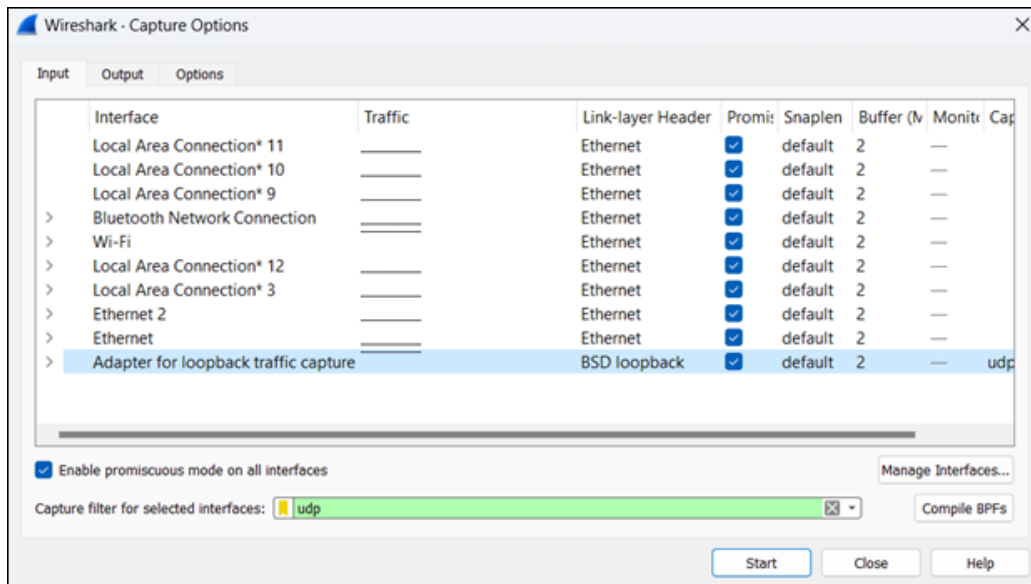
Wireshark · Capture Options

Input | Output | Options

| | Interface | Traffic | Link-layer Header | Promis | Snaplen | Buffer (M | Monit | Cap |
|---|---|---|---|---|---|---|---|---|
| | Local Area Connection* 11 | | Ethernet | | default | 2 | — | |
| | Local Area Connection* 10 | | Ethernet | | default | 2 | — | |
| | Local Area Connection* 9 | | Ethernet | | default | 2 | — | |
| > | Bluetooth Network Connection | | Ethernet | | default | 2 | — | |
| > | Wi-Fi | | Ethernet | | default | 2 | — | |
| > | Local Area Connection* 12 | | Ethernet | | default | 2 | — | |
| > | Local Area Connection* 3 | | Ethernet | | default | 2 | — | |
| > | Ethernet 2 | | Ethernet | | default | 2 | — | |
| > | Ethernet | | Ethernet | | default | 2 | — | |
| > | Adapter for loopback traffic capture | | BSD loopback | | default | 2 | — | udp |

Enable promiscuous mode on all interfaces

Manage Interfaces...

Capture filter for selected interfaces: udp

Compile BPFs

Start | Close | Help